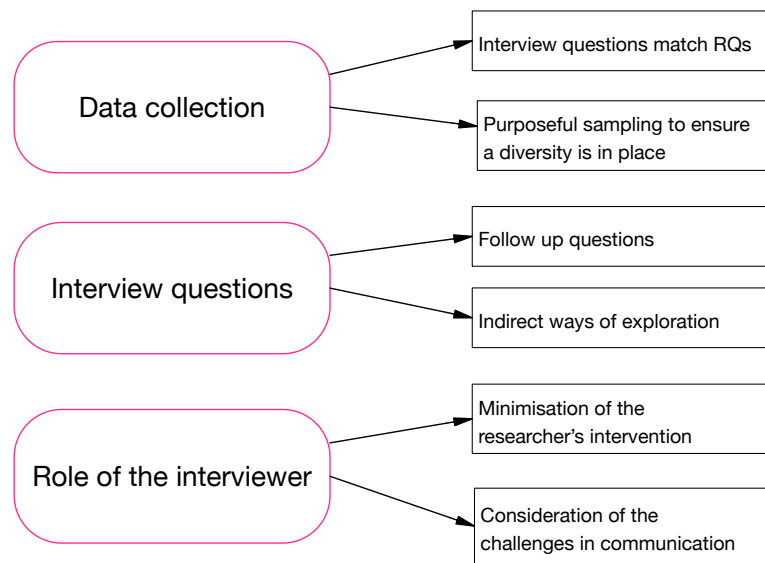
Data collection

Interview questions match RQs

Purposeful sampling to ensure a diversity is in place

Interview questions

Follow up questions

Indirect ways of exploration

Role of the interviewer

Minimisation of the researcher's intervention

Consideration of the challenges in communication